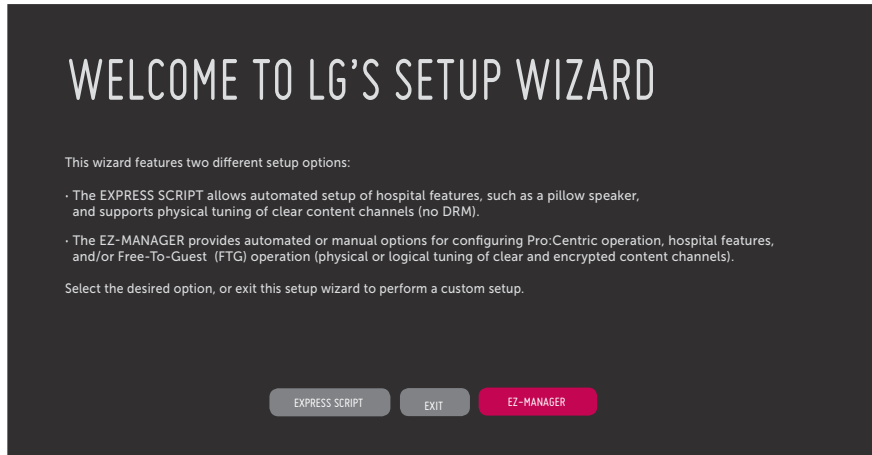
WELCOME TO LG'S SETUP WIZARD

This wizard features two different setup options:

· The EXPRESS SCRIPT allows automated setup of hospital features, such as a pillow speaker, and supports physical tuning of clear content channels (no DRM).

· The EZ-MANAGER provides automated or manual options for configuring Pro:Centric operation, hospital features, and/or Free-To-Guest (FTG) operation (physical or logical tuning of clear and encrypted content channels).

Select the desired option, or exit this setup wizard to perform a custom setup.

EXPRESS SCRIPT EXIT EZ-MANAGER